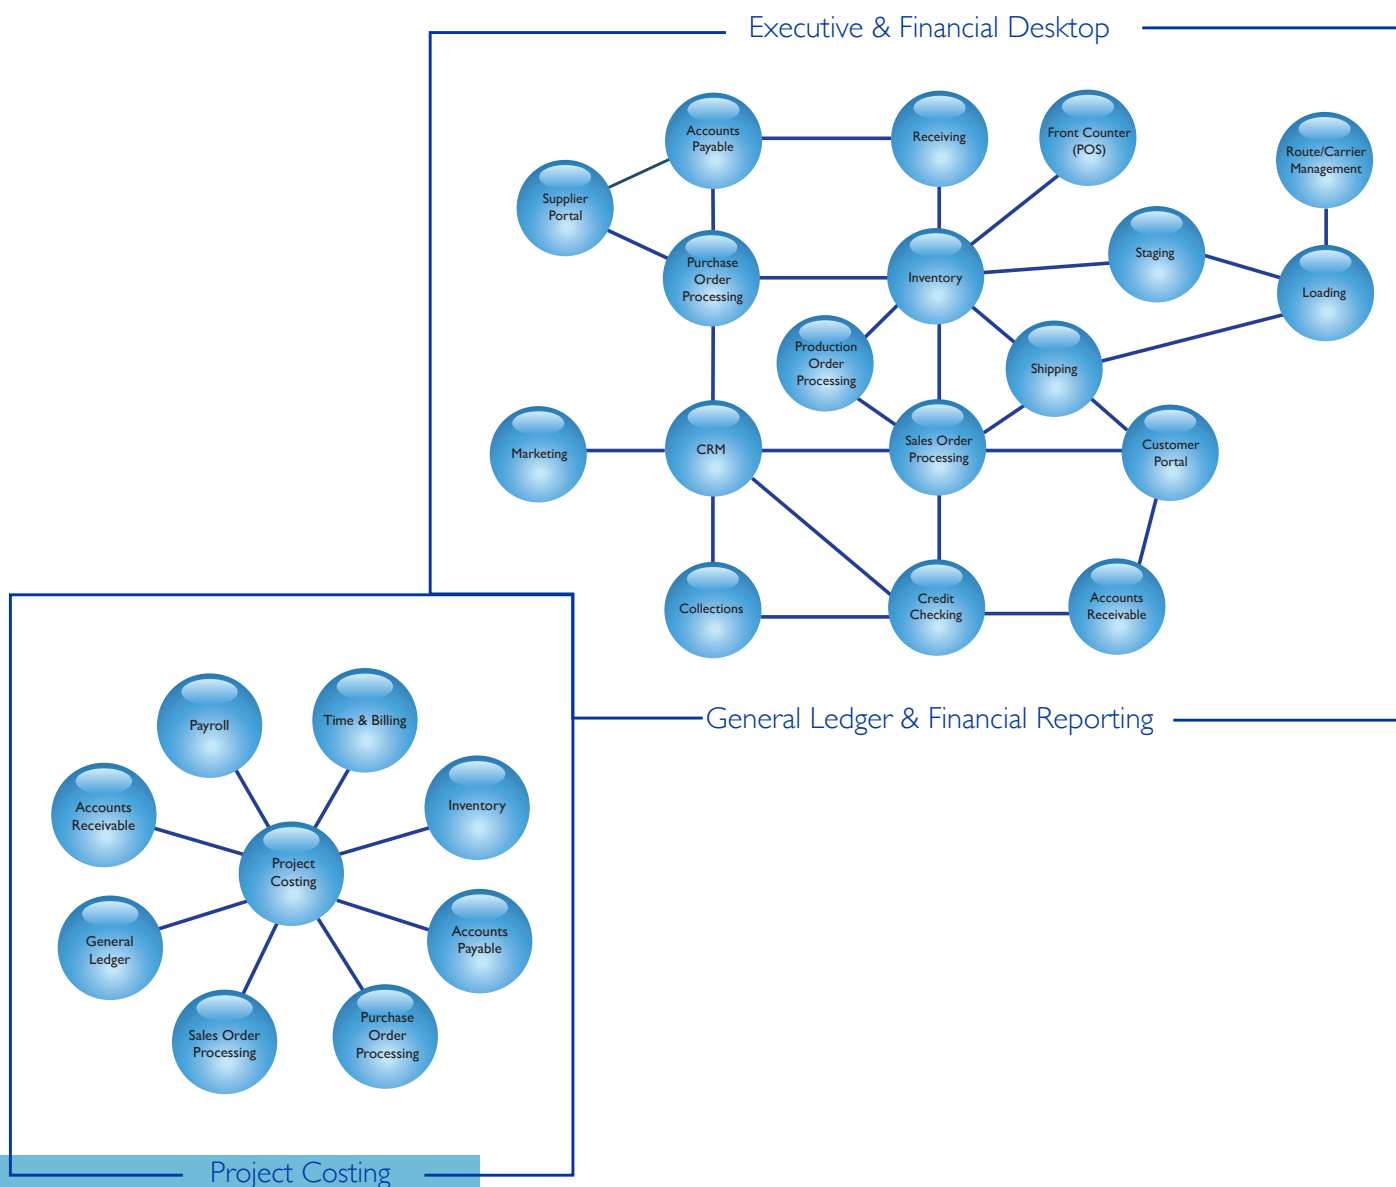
Executive & Financial Desktop

Accounts Payable
Receiving
Front Counter (POS)
Route/Carrier Management
Supplier Portal
Purchase Order Processing
Inventory
Staging
Loading
Production Order Processing
Shipping
Marketing
CRM
Sales Order Processing
Customer Portal
Collections
Credit Checking
Accounts Receivable

General Ledger & Financial Reporting

Payroll
Time & Billing
Accounts Receivable
Inventory
Project Costing
General Ledger
Accounts Payable
Sales Order Processing
Purchase Order Processing

Project Costing